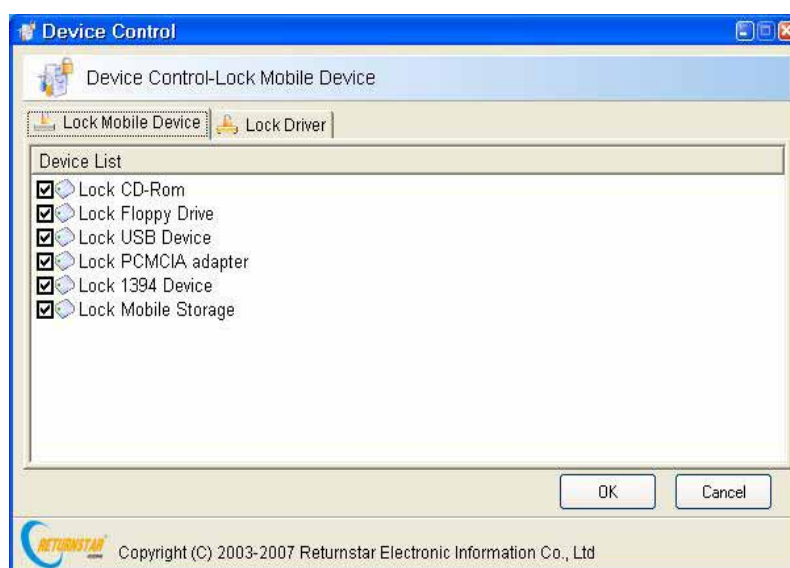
Device Control

Device Control-Lock Mobile Device

Lock Mobile Device | Lock Driver

Device List
Lock CD-Rom
Lock Floppy Drive
Lock USB Device
Lock PCMCIA adapter
Lock 1394 Device
Lock Mobile Storage

OK Cancel

RETURNSTAR

Copyright (C) 2003-2007 Returnstar Electronic Information Co., Ltd